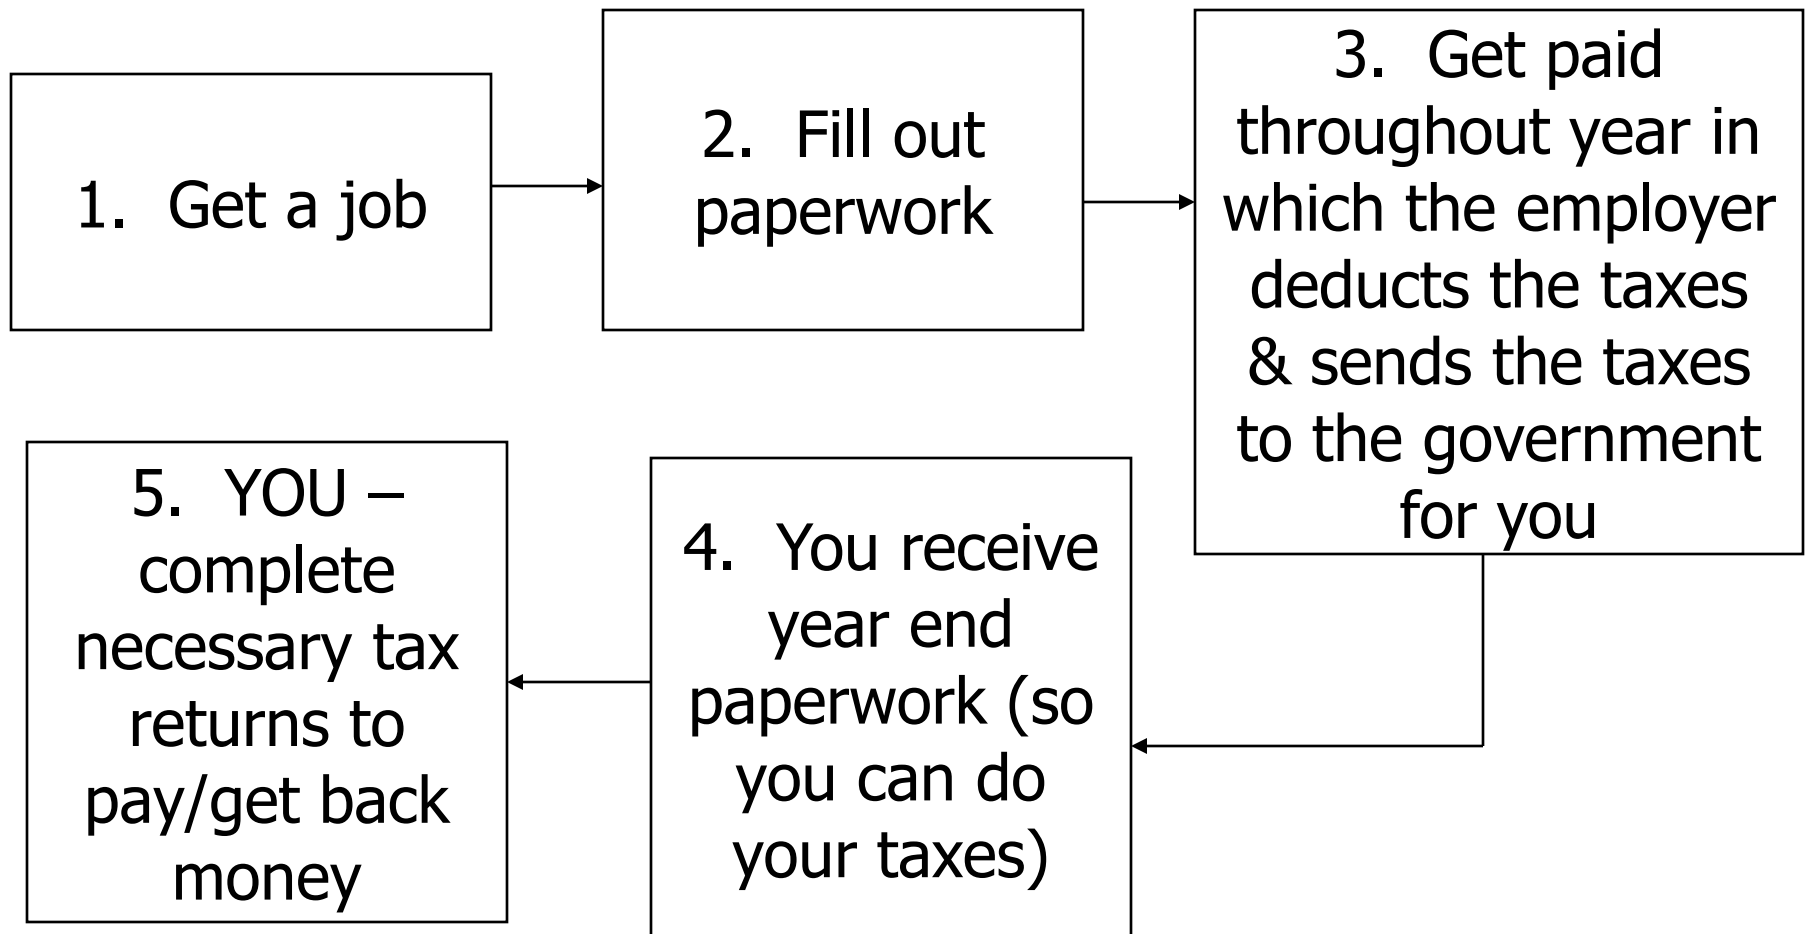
1. Get a job

2. Fill out paperwork

3. Get paid throughout year in which the employer deducts the taxes & sends the taxes to the government for you

4. You receive year end paperwork (so you can do your taxes)

5. YOU – complete necessary tax returns to pay/get back money